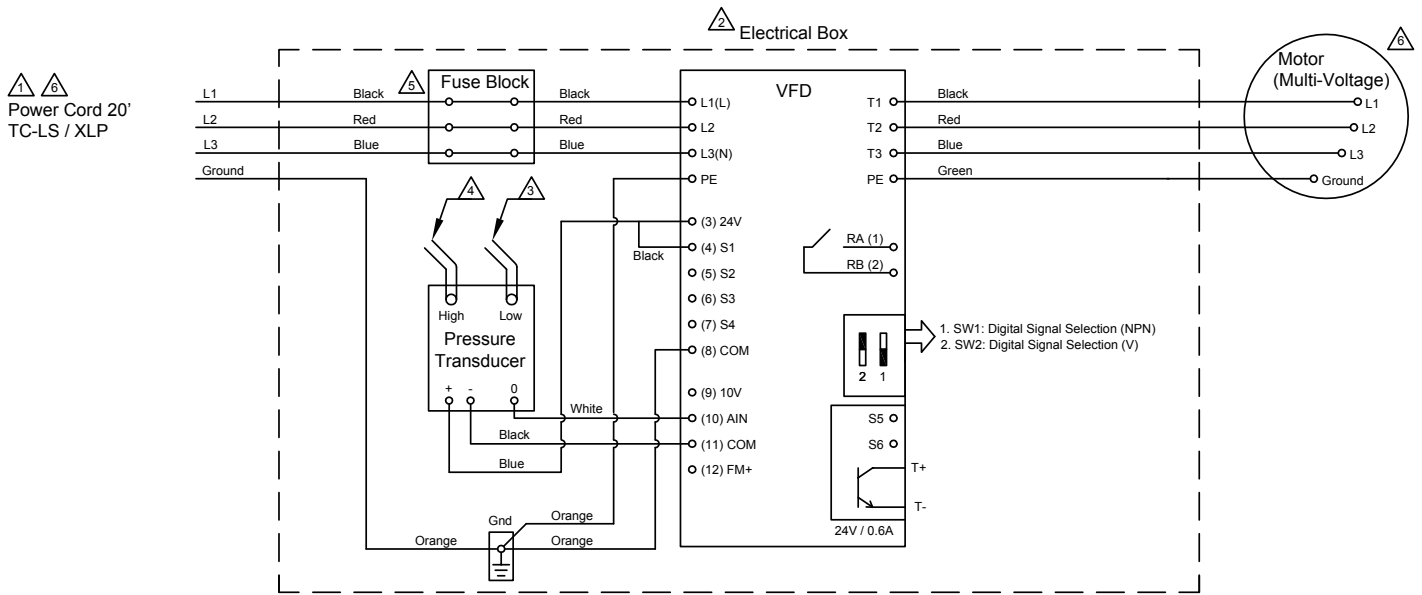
2 Electrical Box

1 6
Power Cord 20'
TC-LS / XLP

L1
L2
L3
Ground

Black
Red
Blue

5 Fuse Block

Black
Red
Blue

VFD
L1(L)
L2
L3(N)
PE
(3) 24V
(4) S1
(5) S2
(6) S3
(7) S4
(8) COM
(9) 10V
(10) AIN
(11) COM
(12) FM+

T1
T2
T3
PE

RA (1)
RB (2)

2 1

1. SW1: Digital Signal Selection (NPN)
2. SW2: Digital Signal Selection (V)

S5
S6
T+
T-
24V / 0.6A

Black
Red
Blue
Green

6
Motor
(Multi-Voltage)
L1
L2
L3
Ground

4 3

High Low
Pressure
Transducer
+ - 0

Black
White
Black
Blue

Gnd
Orange
Orange
Orange